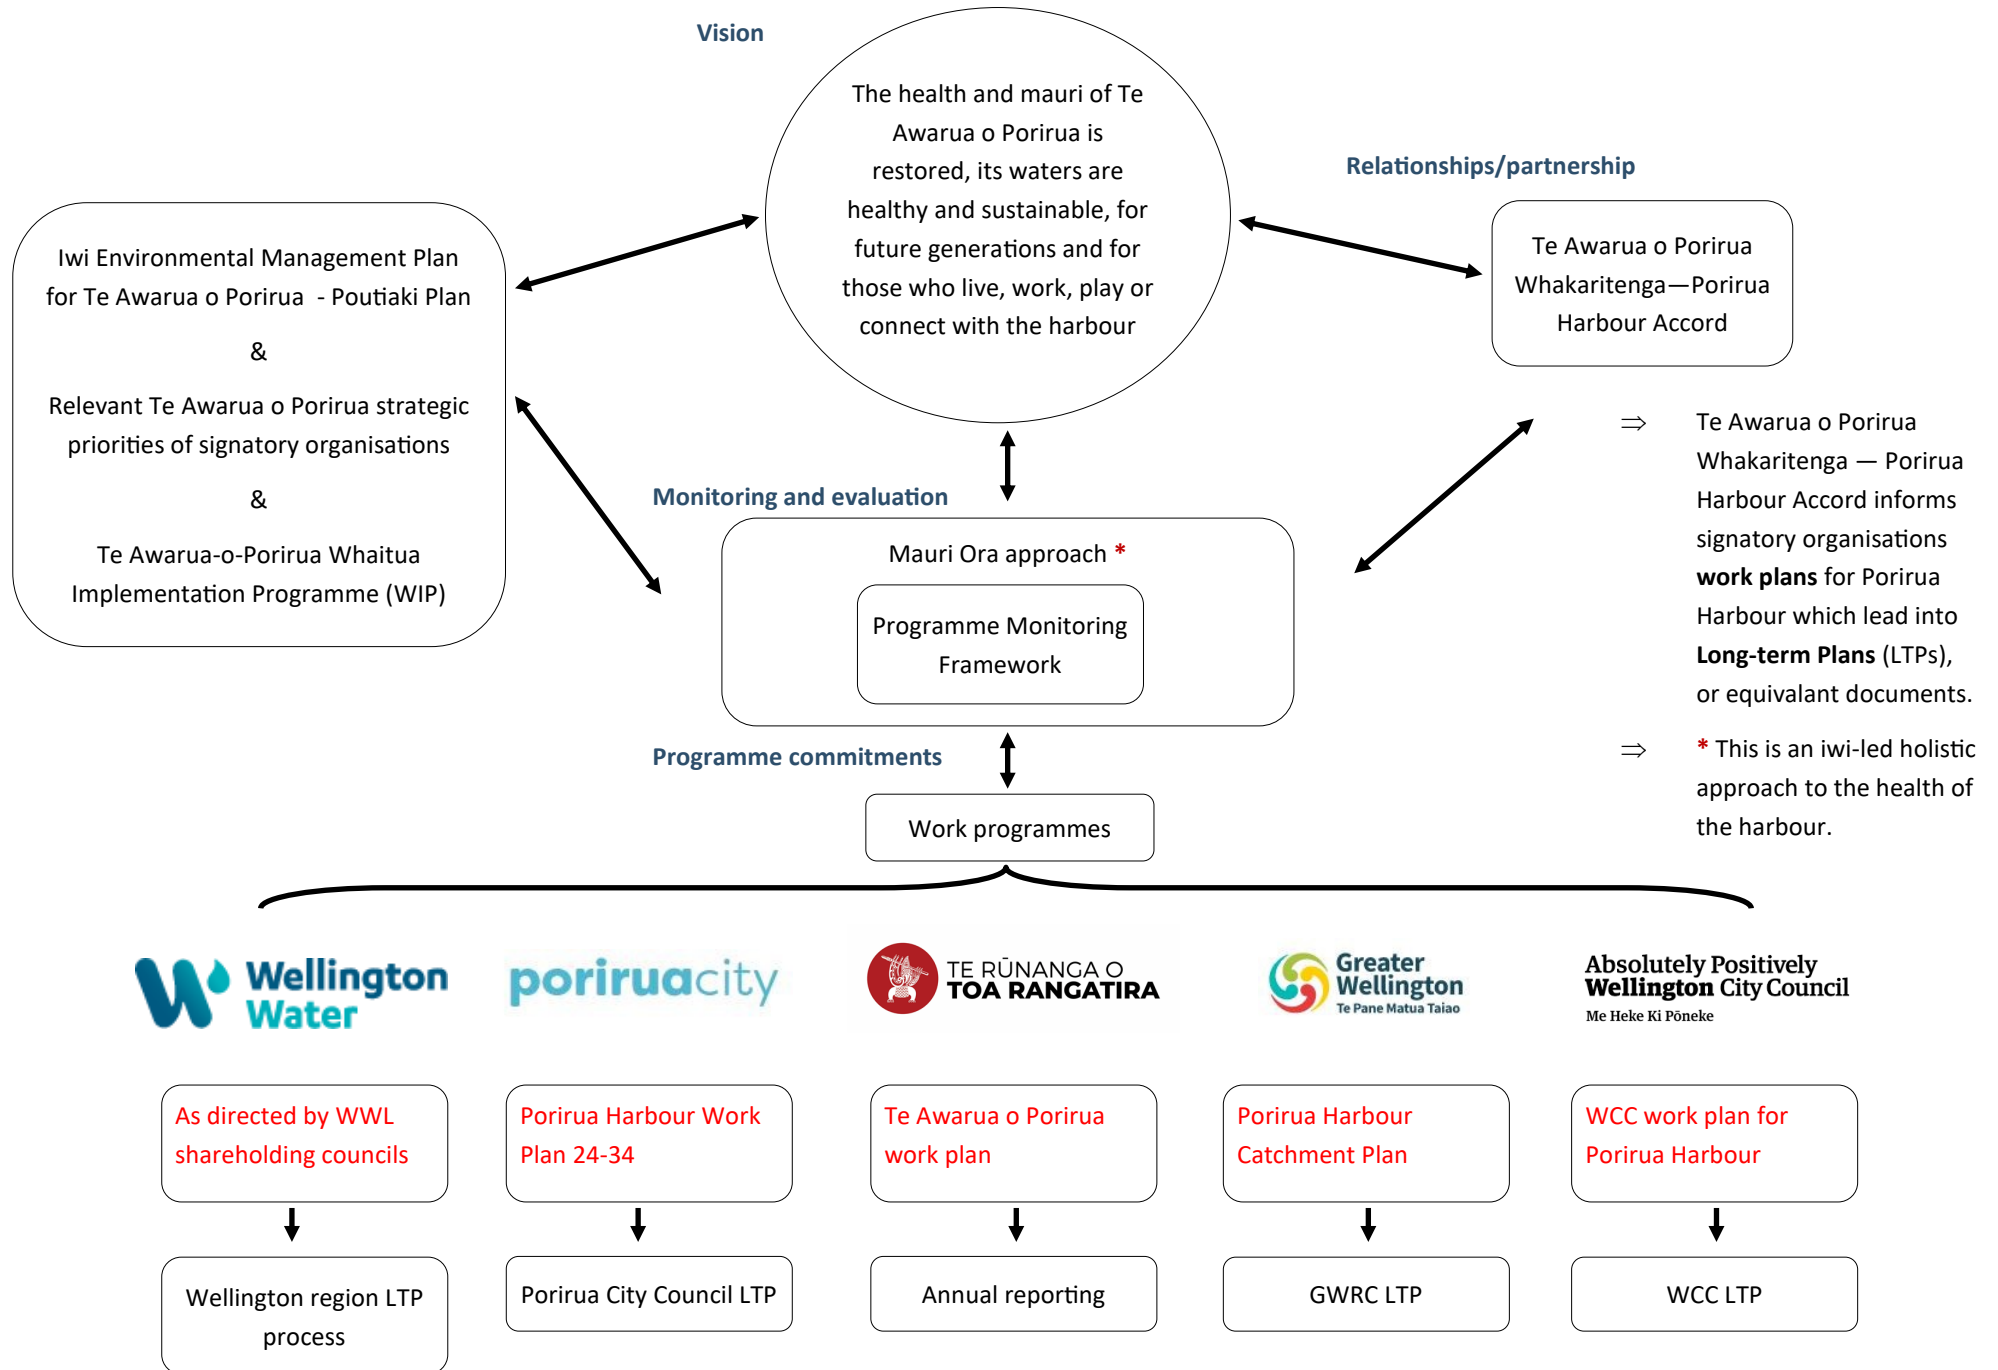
Vision

The health and mauri of Te Awarua o Porirua is restored, its waters are healthy and sustainable, for future generations and for those who live, work, play or connect with the harbour

Relationships/partnership

Te Awarua o Porirua Whakaritenga—Porirua Harbour Accord

Iwi Environmental Management Plan for Te Awarua o Porirua - Poutiaki Plan

&

Relevant Te Awarua o Porirua strategic priorities of signatory organisations

&

Te Awarua-o-Porirua Whaitua Implementation Programme (WIP)

Monitoring and evaluation

Mauri Ora approach *

Programme Monitoring Framework

⇒ Te Awarua o Porirua Whakaritenga — Porirua Harbour Accord informs signatory organisations **work plans** for Porirua Harbour which lead into **Long-term Plans** (LTPs), or equivalant documents.

⇒ * This is an iwi-led holistic approach to the health of the harbour.

Programme commitments

Work programmes

Wellington Water

poriruacity

TE RŪNANGA O TOA RANGATIRA

Greater Wellington Te Pane Matua Taiao

Absolutely Positively Wellington City Council Me Heke Ki Pōneke

As directed by WWL shareholding councils

Porirua Harbour Work Plan 24-34

Te Awarua o Porirua work plan

Porirua Harbour Catchment Plan

WCC work plan for Porirua Harbour

Wellington region LTP process

Porirua City Council LTP

Annual reporting

GWRC LTP

WCC LTP